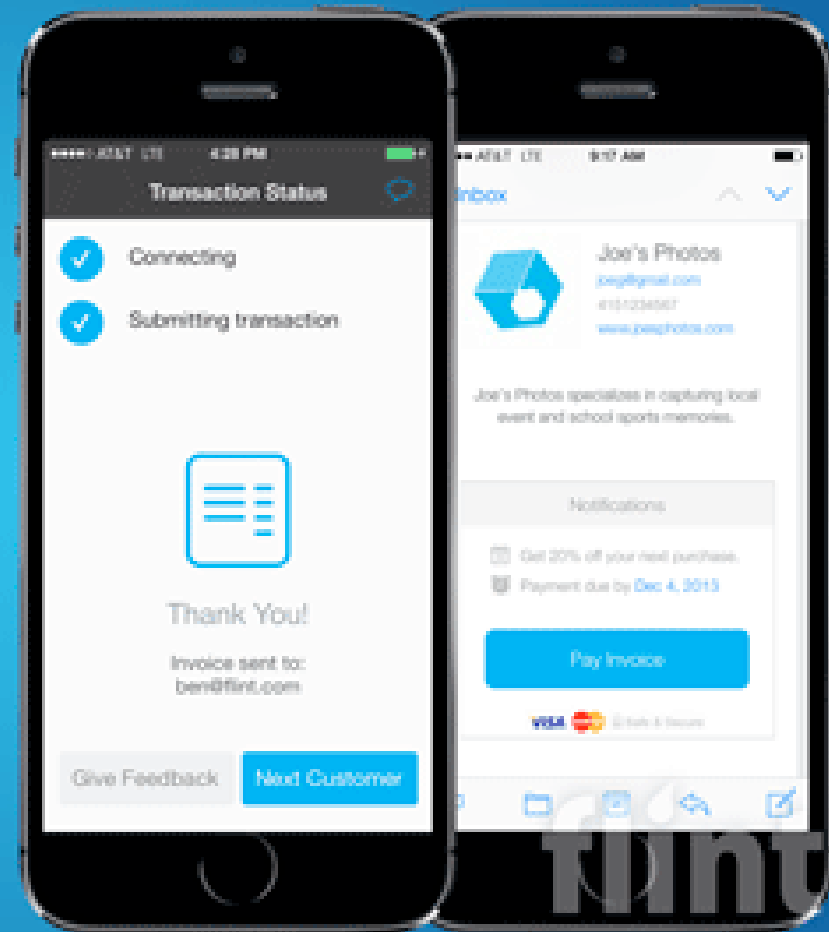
AT&T LTE 4:20 PM

Transaction Status

Connecting

Submitting transaction

Thank You!

Invoice sent to:
ben@flint.com

Give Feedback

Next Customer

AT&T LTE 9:17 AM

Inbox

Joe's Photos

joe@gmail.com

4151234567

www.joesphotos.com

Joe's Photos specializes in capturing local event and school sports memories.

Notifications

Get 20% off your next purchase.

Payment due by Dec 4, 2013

Pay Invoice

VISA

Safe & Secure

flint